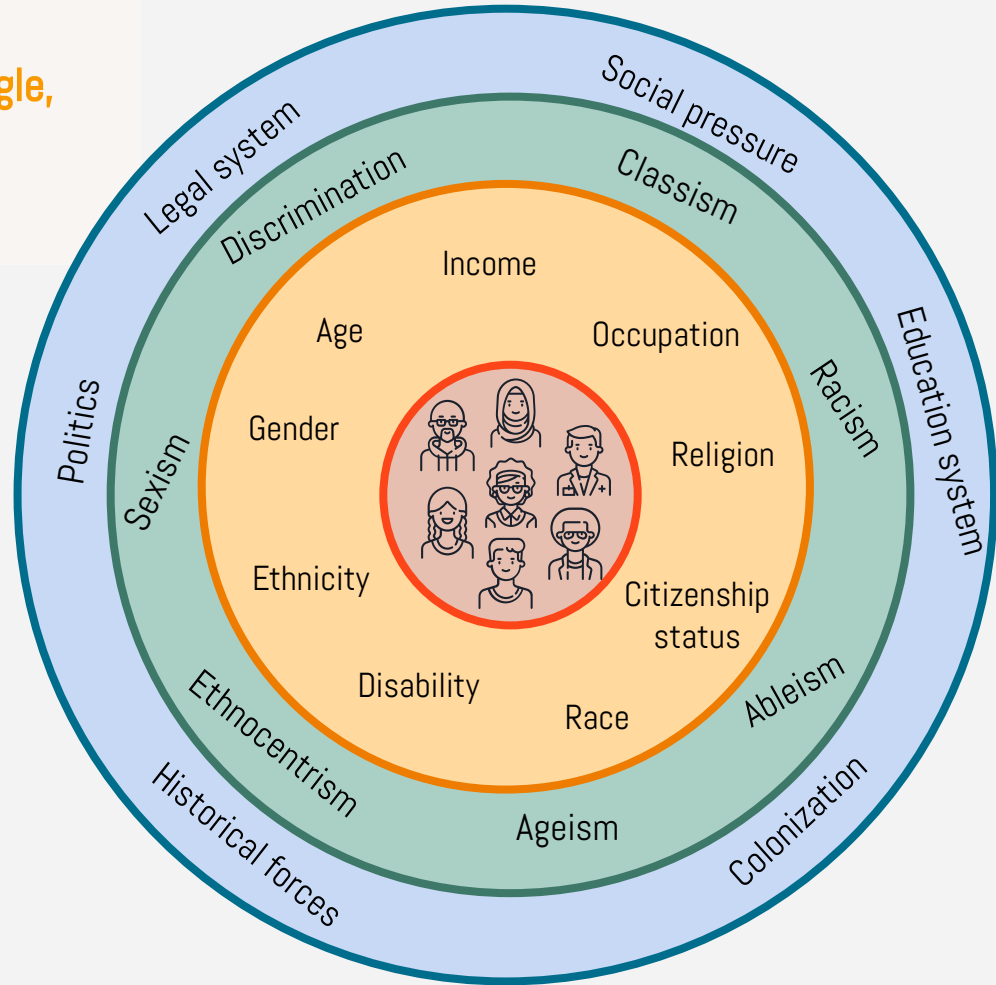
gle,

Social pressure

Legal system

Education system

Politics

Historical forces

Colonization

Discrimination

Classism

Racism

Sexism

Ethnocentrism

Ageism

Ableism

Income

Age

Occupation

Gender

Religion

Ethnicity

Citizenship status

Disability

Race